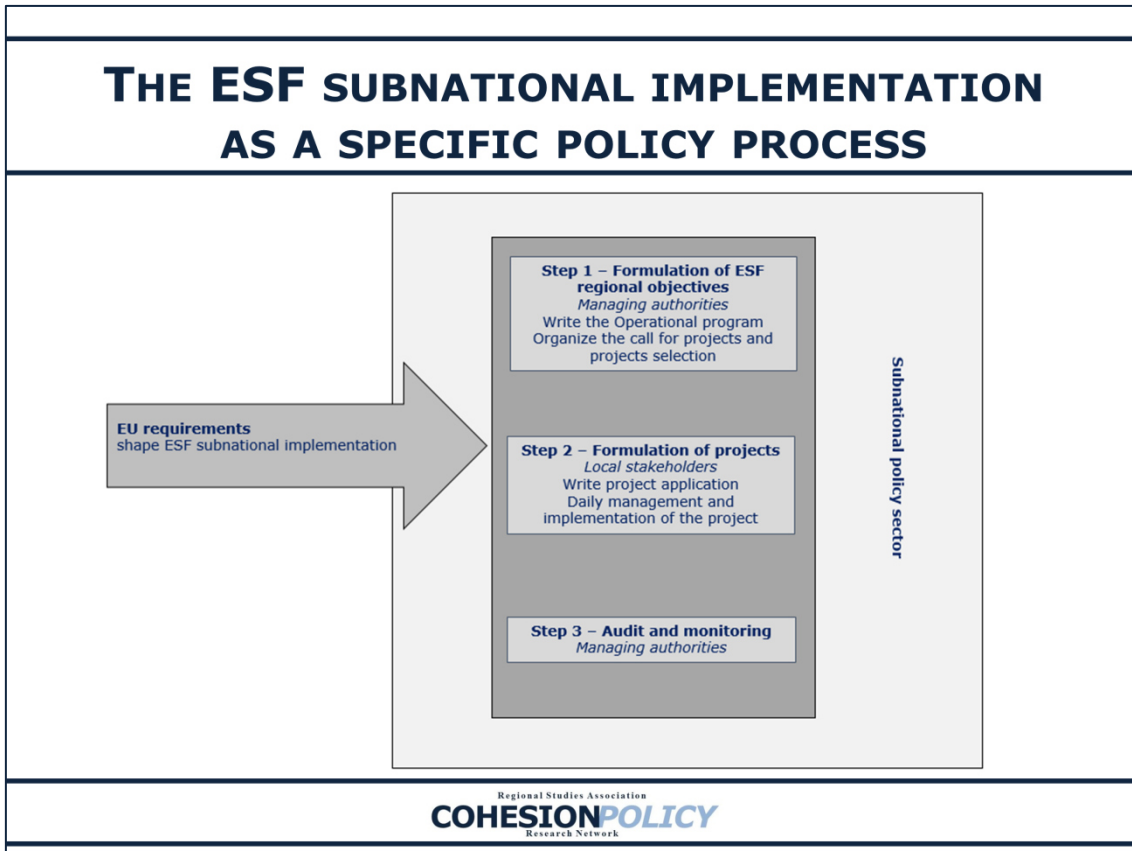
THE ESF SUBNATIONAL IMPLEMENTATION AS A SPECIFIC POLICY PROCESS

EU requirements
shape ESF subnational implementation

Step 1 – Formulation of ESF regional objectives
Managing authorities
Write the Operational program
Organize the call for projects and projects selection

Step 2 – Formulation of projects
Local stakeholders
Write project application
Daily management and implementation of the project

Step 3 – Audit and monitoring
Managing authorities

Subnational policy sector

Regional Studies Association
COHESIONPOLICY
Research Network